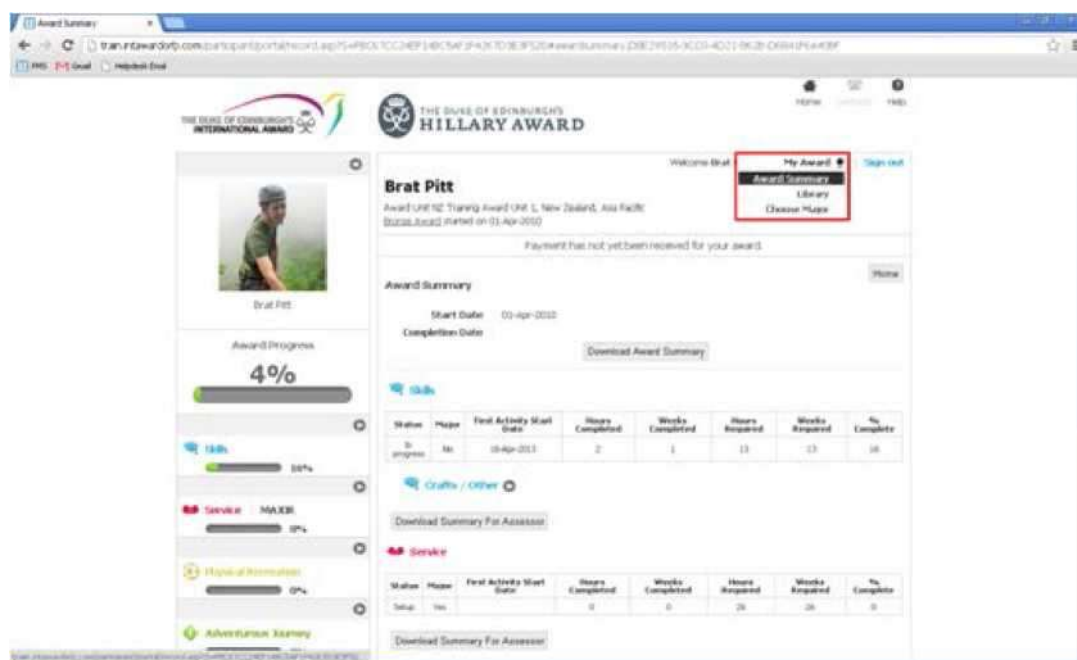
Award Summary

train.intawardorb.com/participantportal/record.asp?S=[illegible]#awardsummary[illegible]

PMS Gmail Helpdesk Desk

THE DUKE OF EDINBURGH'S INTERNATIONAL AWARD

THE DUKE OF EDINBURGH'S HILLARY AWARD

Home Contacts Help

Welcome Brat My Award Sign out

Award Summary
Library
Choose Major

Brat Pitt

Award Unit NZ Training Award Unit 1, New Zealand, Asia Pacific
Bronze Award started on 01-Apr-2010

Payment has not yet been received for your award.

Brat Pitt

Award Progress

4%

Skills 16%

Service MAJOR 0%

Physical Recreation 0%

Adventurous Journey

More

Award Summary

Start Date 01-Apr-2010
Completion Date

Download Award Summary

Skills

| Status | Major | First Activity Start Date | Hours Completed | Weeks Completed | Hours Required | Weeks Required | % Complete |
|---|---|---|---|---|---|---|---|
| In progress | No | 18-Apr-2013 | 2 | 1 | 13 | 13 | 16 |

Crafts / Other

Download Summary For Assessor

Service

| Status | Major | First Activity Start Date | Hours Completed | Weeks Completed | Hours Required | Weeks Required | % Complete |
|---|---|---|---|---|---|---|---|
| Setup | Yes | | 0 | 0 | 26 | 26 | 0 |

Download Summary For Assessor